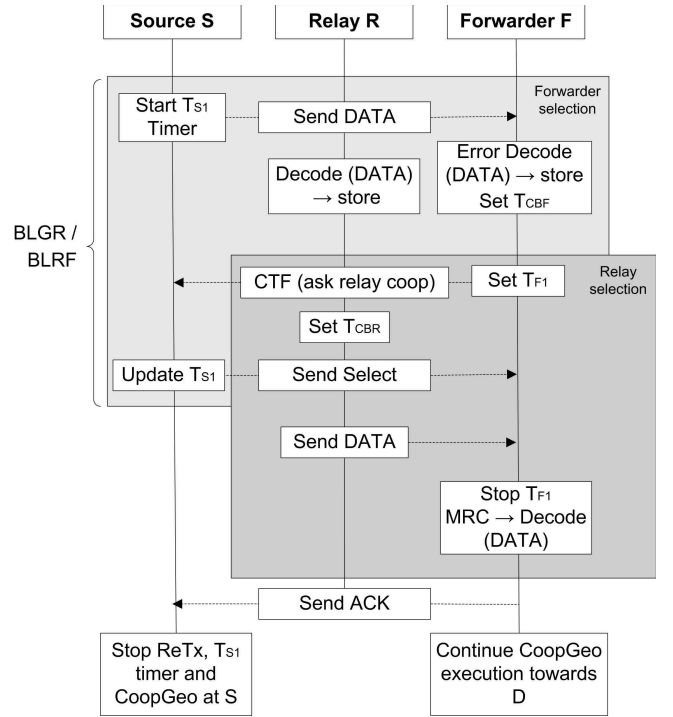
Source S

Relay R

Forwarder F

BLGR / BLRF

Forwarder selection

Start $T_{S1}$ Timer

Send DATA

Decode (DATA) → store

Error Decode (DATA) → store Set $T_{CBF}$

Relay selection

CTF (ask relay coop)

Set $T_{F1}$

Set $T_{CBR}$

Update $T_{S1}$

Send Select

Send DATA

Stop $T_{F1}$ MRC → Decode (DATA)

Send ACK

Stop ReTx, $T_{S1}$ timer and CoopGeo at S

Continue CoopGeo execution towards D